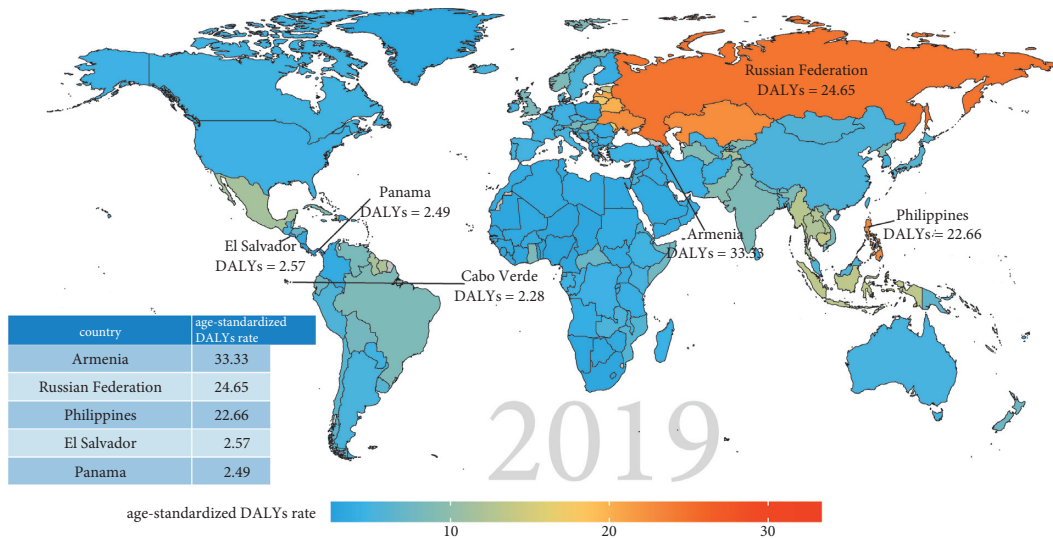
Russian Federation
DALYs = 24.65

Panama
DALYs = 2.49

El Salvador
DALYs = 2.57

Cabo Verde
DALYs = 2.28

Armenia
DALYs = 33.33

Philippines
DALYs = 22.66

| country | age-standardized DALYs rate |
|---|---|
| Armenia | 33.33 |
| Russian Federation | 24.65 |
| Philippines | 22.66 |
| El Salvador | 2.57 |
| Panama | 2.49 |

2019

age-standardized DALYs rate

10 20 30